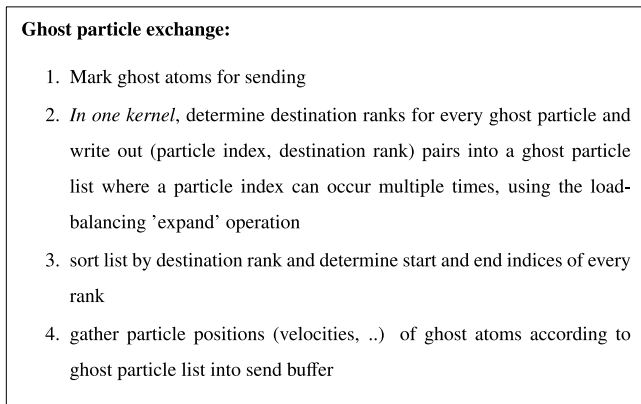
**Ghost particle exchange:**

1. Mark ghost atoms for sending
2. *In one kernel*, determine destination ranks for every ghost particle and write out (particle index, destination rank) pairs into a ghost particle list where a particle index can occur multiple times, using the load-balancing 'expand' operation
3. sort list by destination rank and determine start and end indices of every rank
4. gather particle positions (velocities, ..) of ghost atoms according to ghost particle list into send buffer